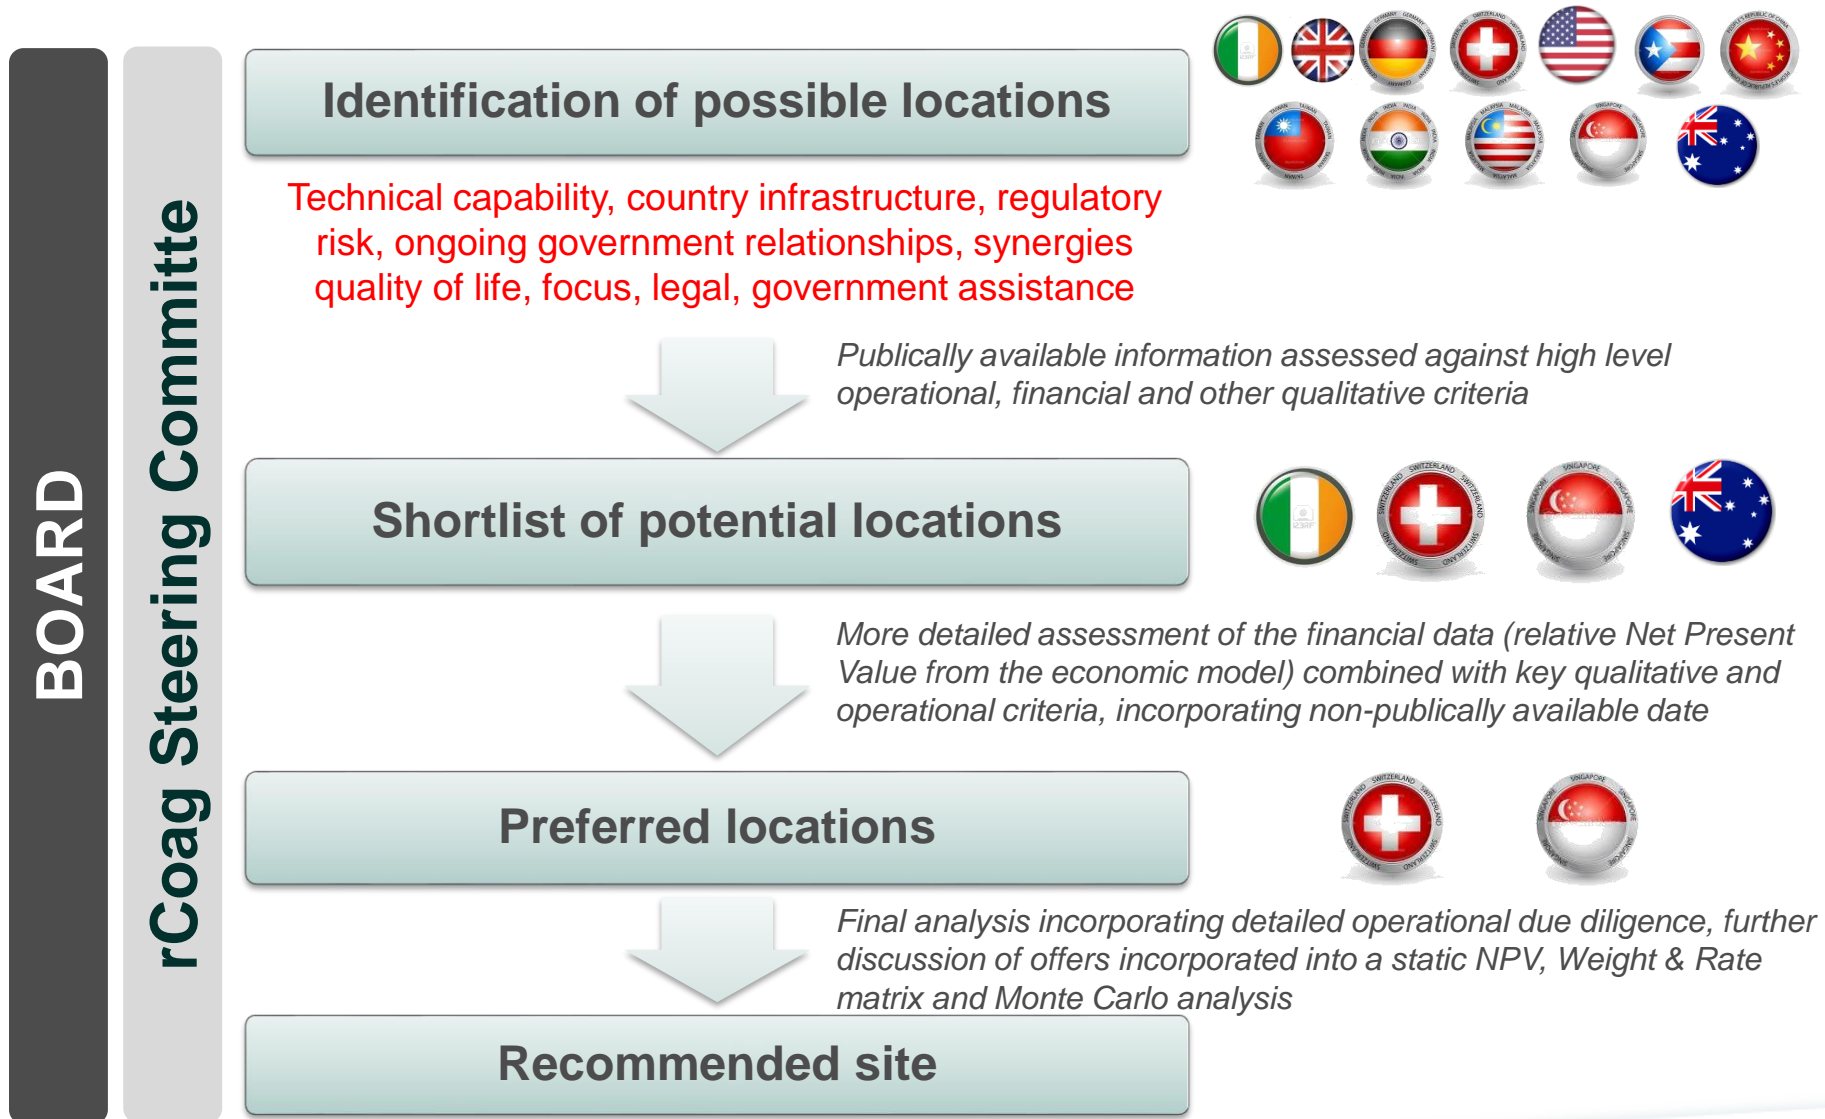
BOARD

rCoag Steering Committe

Identification of possible locations

Technical capability, country infrastructure, regulatory risk, ongoing government relationships, synergies quality of life, focus, legal, government assistance

Publically available information assessed against high level operational, financial and other qualitative criteria

Shortlist of potential locations

More detailed assessment of the financial data (relative Net Present Value from the economic model) combined with key qualitative and operational criteria, incorporating non-publically available date

Preferred locations

Final analysis incorporating detailed operational due diligence, further discussion of offers incorporated into a static NPV, Weight & Rate matrix and Monte Carlo analysis

Recommended site